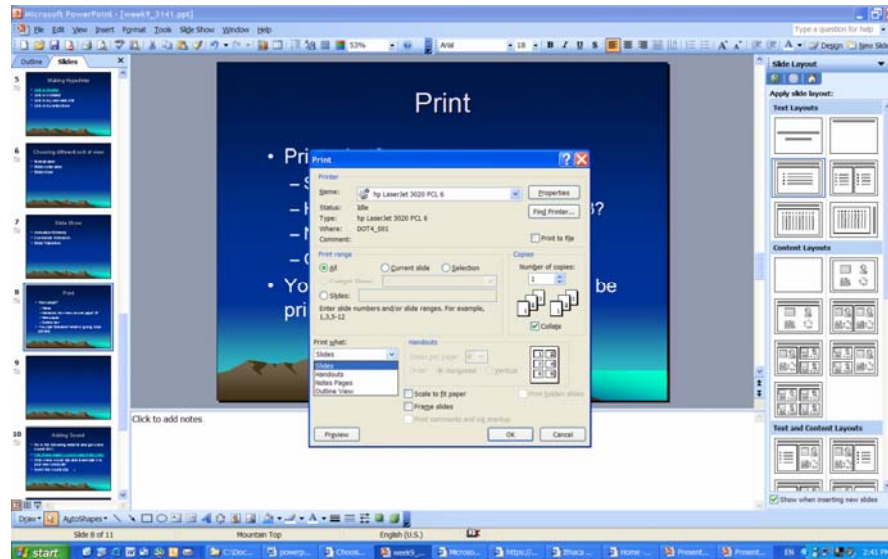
Microsoft PowerPoint - [week9_3141.ppt]

File Edit View Insert Format Tools Slide Show Window Help

Type a question for help

53%

Arial

18

Design New Slide

Outline Slides

Making Hyperlinks

6

Choosing different sort of view

7

Slide Show

8

Print

9

10

Adding Sound

Print

• Pri
– S
– H ?
– N
– C
• Yo be
pri

Print

Printer

Name: hp LaserJet 3020 PCL 6

Properties

Status: Idle

Type: hp LaserJet 3020 PCL 6

Where: DOT4_001

Comment:

Find Printer...

Print to file

Print range

All

Current slide

Selection

Custom Show:

Slides:

Enter slide numbers and/or slide ranges. For example, 1,3,5-12

Copies

Number of copies:

1

Collate

Print what:

Slides

Slides

Handouts

Notes Pages

Outline View

Handouts

Slides per page: 6

Order: Horizontal Vertical

Scale to fit paper

Frame slides

Print comments and ink markup

Print hidden slides

Preview

OK

Cancel

Click to add notes

Slide Layout

Apply slide layout:

Text Layouts

Content Layouts

Text and Content Layouts

Show when inserting new slides

Draw AutoShapes

Slide 8 of 11

Mountain Top

English (U.S.)

start

C:\Doc...

powerp...

Choos...

week9_...

Microso...

https://...

Ithaca ...

Home -...

Present...

Present...

EN

2:41 PM